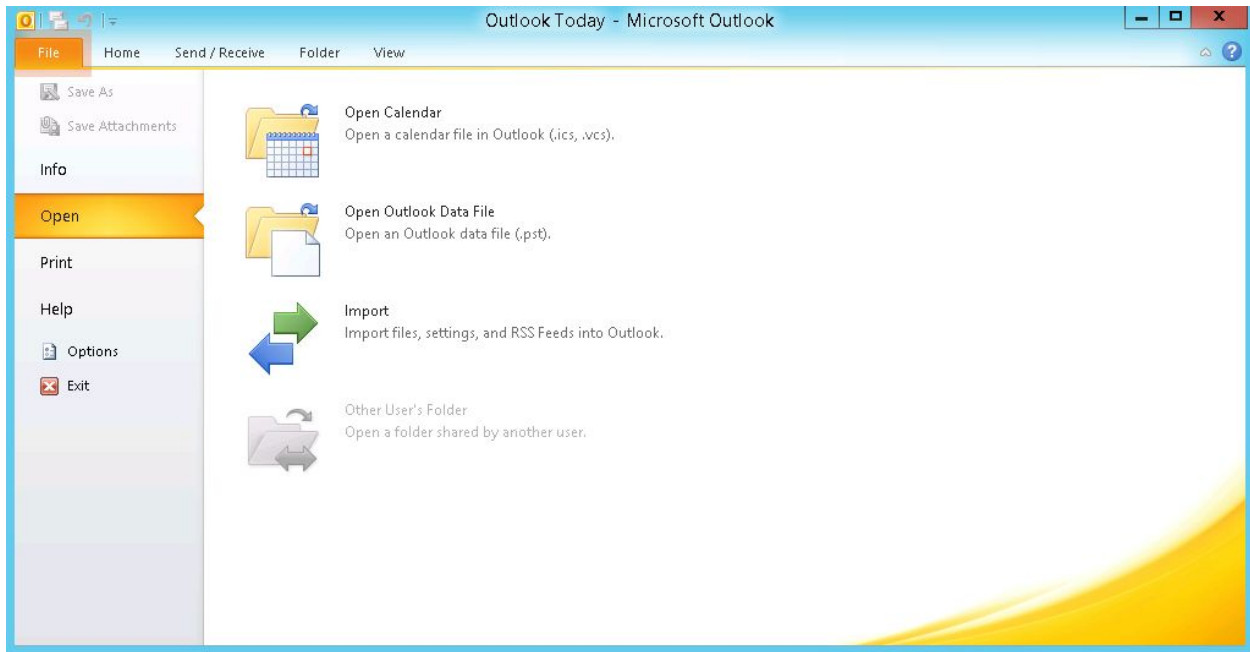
Outlook Today - Microsoft Outlook

File Home Send / Receive Folder View

Save As
Save Attachments
Info
Open
Print
Help
Options
Exit

Open Calendar
Open a calendar file in Outlook (.ics, .vcs).

Open Outlook Data File
Open an Outlook data file (.pst).

Import
Import files, settings, and RSS Feeds into Outlook.

Other User's Folder
Open a folder shared by another user.